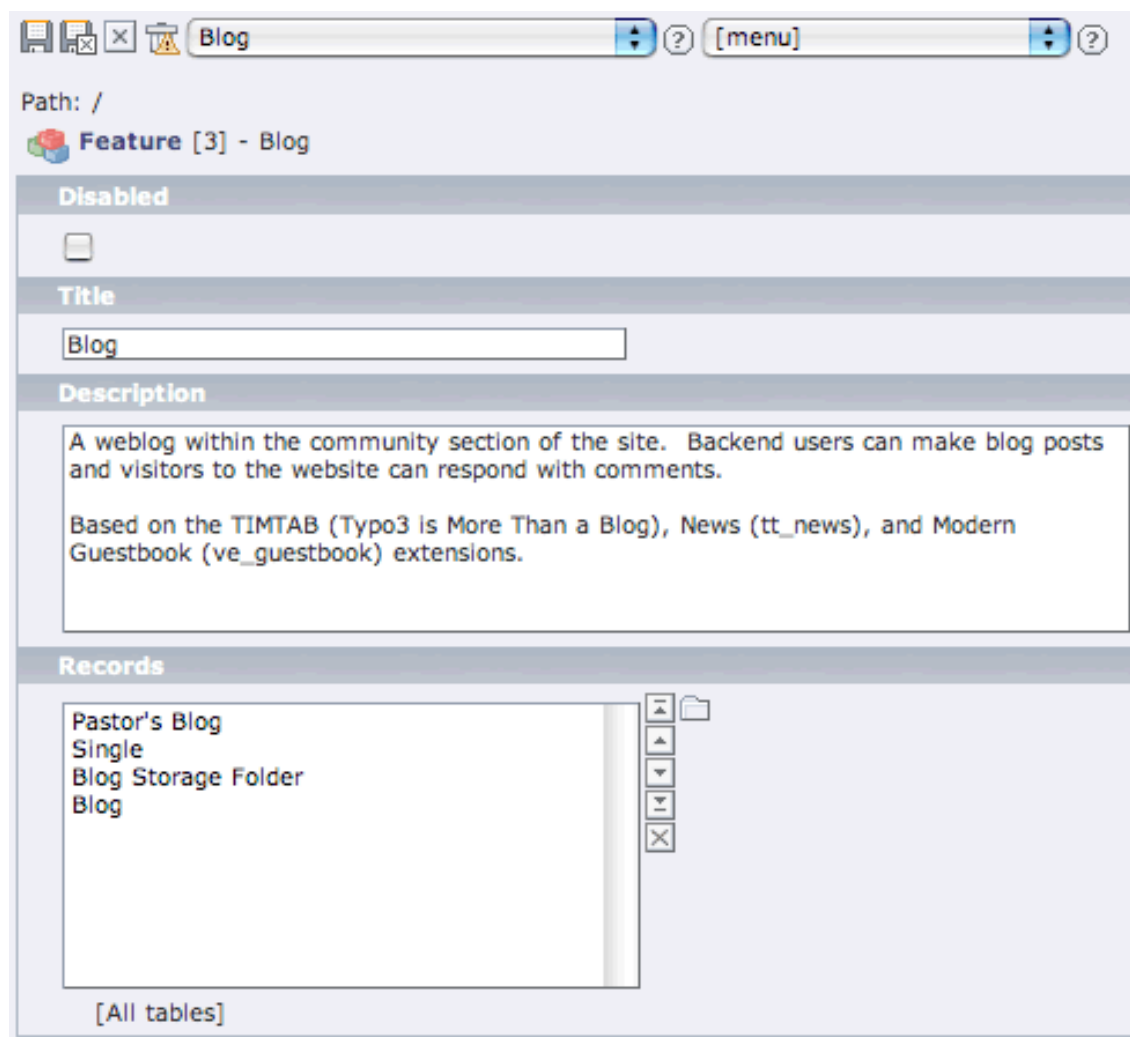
Blog [menu]

Path: /

Feature [3] - Blog

Disabled

Title

Blog

Description

A weblog within the community section of the site. Backend users can make blog posts and visitors to the website can respond with comments.

Based on the TIMTAB (Typo3 is More Than a Blog), News (tt_news), and Modern Guestbook (ve_guestbook) extensions.

Records

Pastor's Blog
Single
Blog Storage Folder
Blog

[All tables]